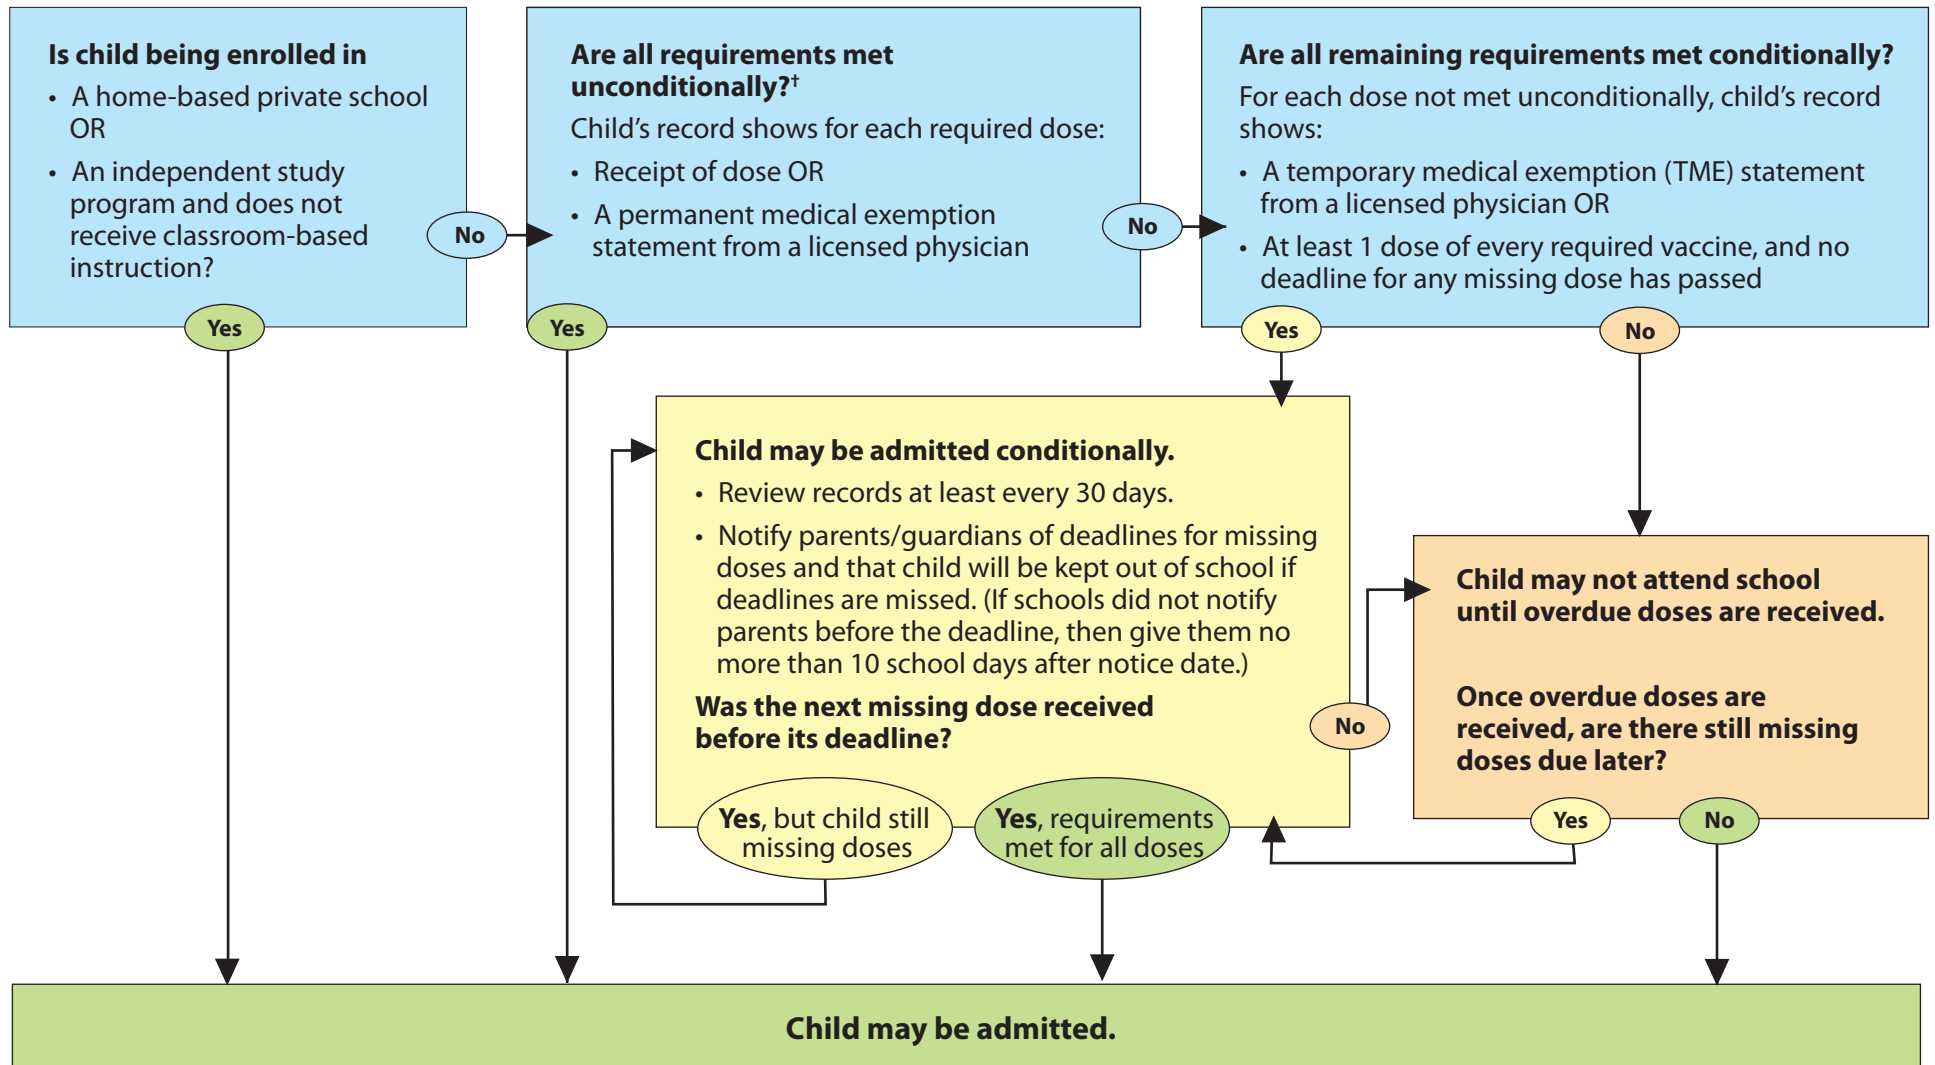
**Is child being enrolled in**
- A home-based private school OR
- An independent study program and does not receive classroom-based instruction?

No

Yes

**Are all requirements met unconditionally?†**
Child's record shows for each required dose:
- Receipt of dose OR
- A permanent medical exemption statement from a licensed physician

No

Yes

**Are all remaining requirements met conditionally?**
For each dose not met unconditionally, child's record shows:
- A temporary medical exemption (TME) statement from a licensed physician OR
- At least 1 dose of every required vaccine, and no deadline for any missing dose has passed

Yes

No

**Child may be admitted conditionally.**
- Review records at least every 30 days.
- Notify parents/guardians of deadlines for missing doses and that child will be kept out of school if deadlines are missed. (If schools did not notify parents before the deadline, then give them no more than 10 school days after notice date.)

**Was the next missing dose received before its deadline?**

No

**Yes**, but child still missing doses

**Yes**, requirements met for all doses

**Child may not attend school until overdue doses are received.**

**Once overdue doses are received, are there still missing doses due later?**

Yes

No

**Child may be admitted.**